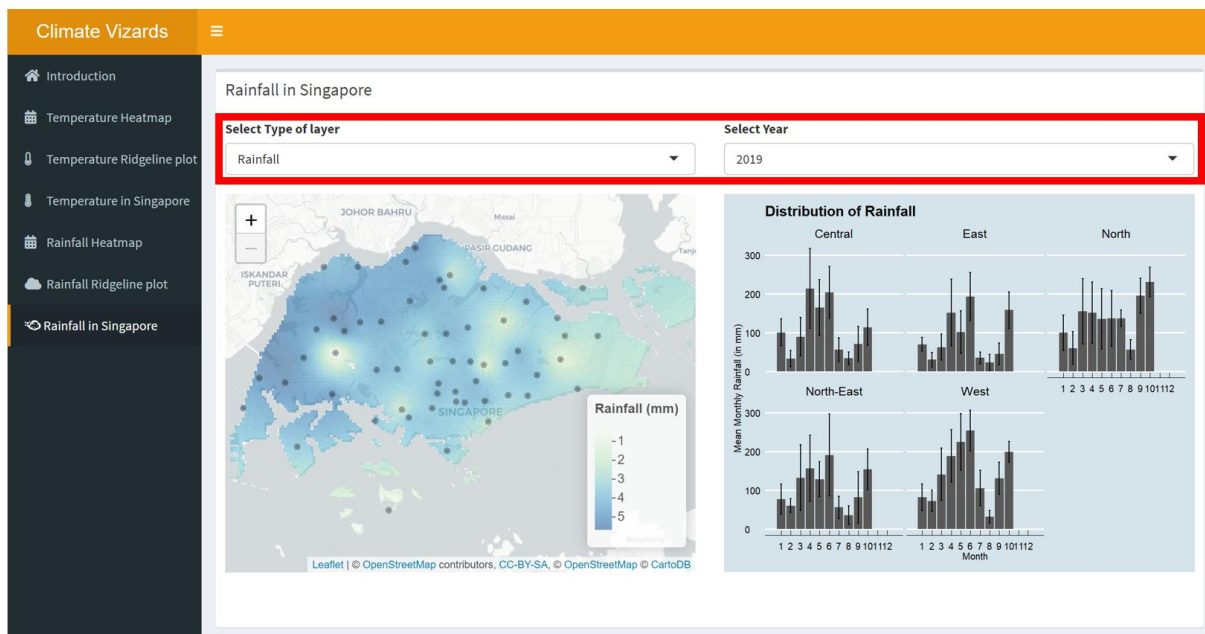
Climate Vizards ≡

Introduction
Temperature Heatmap
Temperature Ridgeline plot
Temperature in Singapore
Rainfall Heatmap
Rainfall Ridgeline plot
Rainfall in Singapore

Rainfall in Singapore

Select Type of layer
Rainfall

Select Year
2019

+
—
JOHOR BAHRU
Masai
PASIR GUDANG
ISKANDAR PUTERI
SINGAPORE
Rainfall (mm)
-1
-2
-3
-4
-5
Leaflet | © OpenStreetMap contributors, CC-BY-SA, © OpenStreetMap © CartoDB

Distribution of Rainfall
Central
East
North
300
200
100
0
1 2 3 4 5 6 7 8 9 101112
North-East
West
Mean Monthly Rainfall (in mm)
300
200
100
0
1 2 3 4 5 6 7 8 9 101112
1 2 3 4 5 6 7 8 9 101112
Month